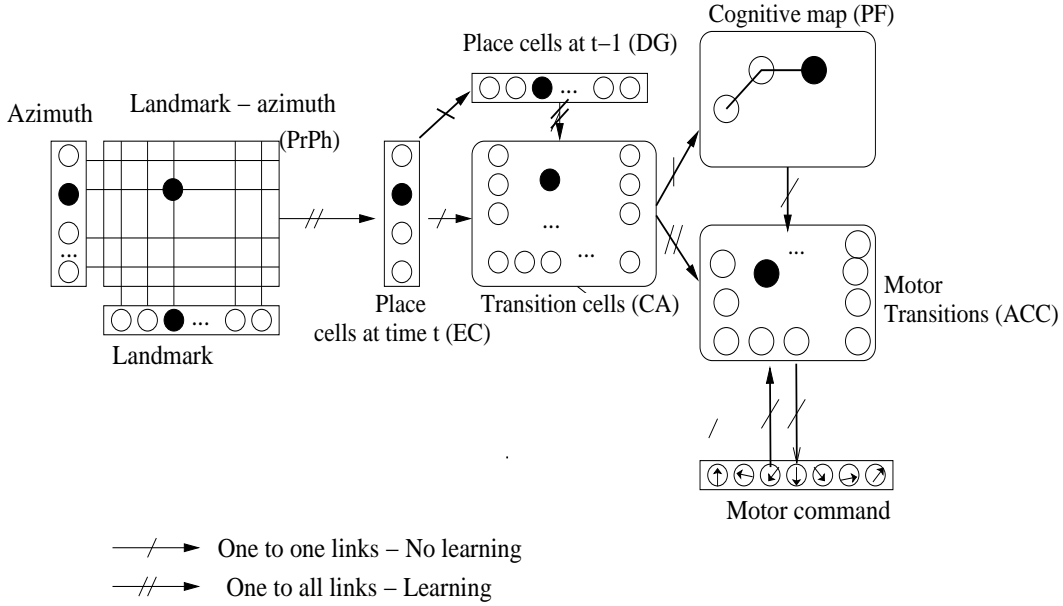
Azimuth

Landmark − azimuth (PrPh)

...

...

Landmark

Place cells at time t (EC)

Place cells at t−1 (DG)

...

...

...

Transition cells (CA)

Cognitive map (PF)

...

Motor Transitions (ACC)

Motor command

One to one links − No learning

One to all links − Learning